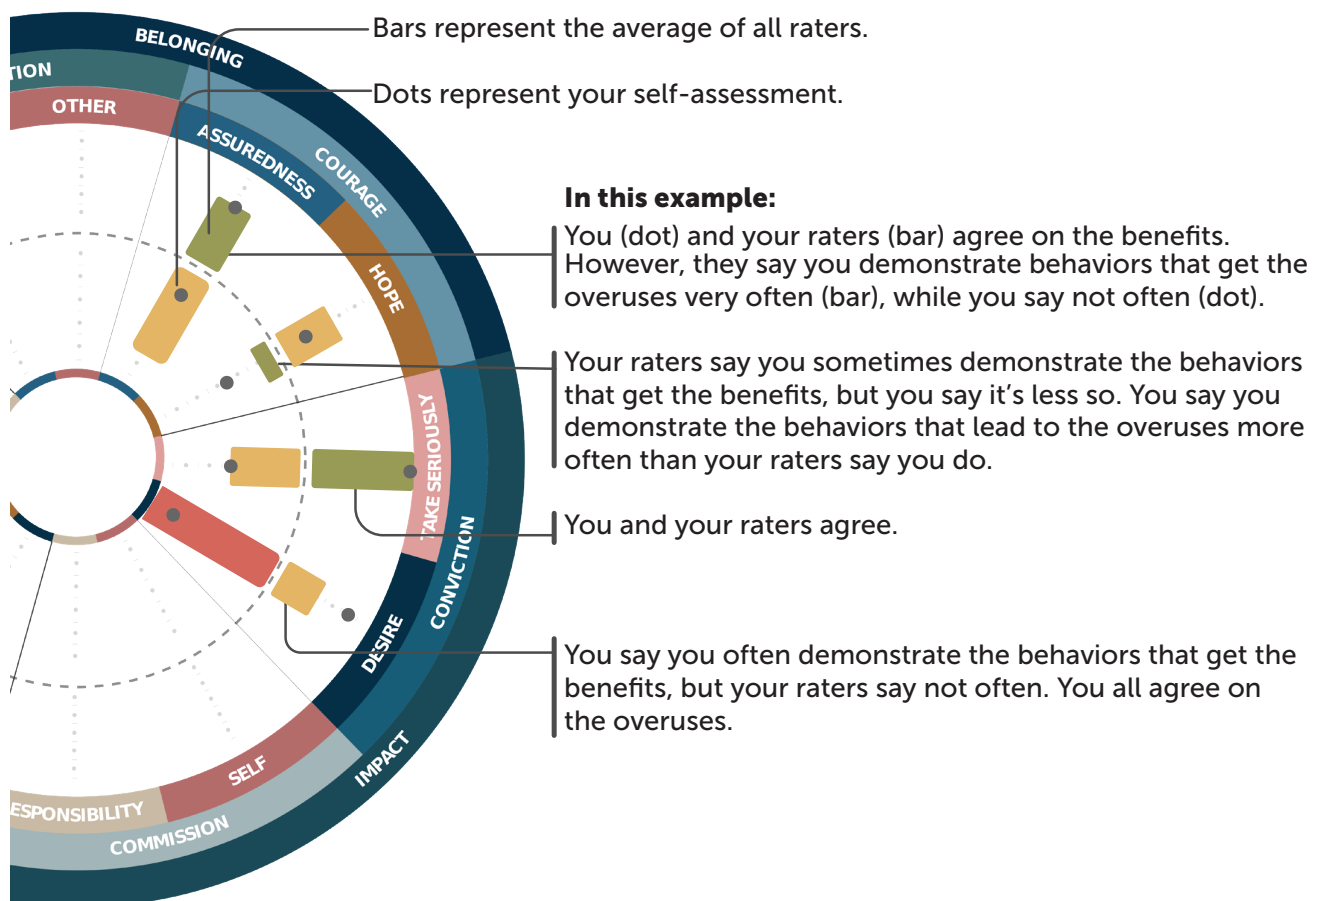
BELONGING

TION

OTHER

ASSUREDNESS

COURAGE

HOPE

TAKE SERIOUSLY

CONVICTION

DESIRE

IMPACT

SELF

ESPONSIBILITY

COMMISSION

Bars represent the average of all raters.

Dots represent your self-assessment.

In this example:

You (dot) and your raters (bar) agree on the benefits. However, they say you demonstrate behaviors that get the overuses very often (bar), while you say not often (dot).

Your raters say you sometimes demonstrate the behaviors that get the benefits, but you say it's less so. You say you demonstrate the behaviors that lead to the overuses more often than your raters say you do.

You and your raters agree.

You say you often demonstrate the behaviors that get the benefits, but your raters say not often. You all agree on the overuses.